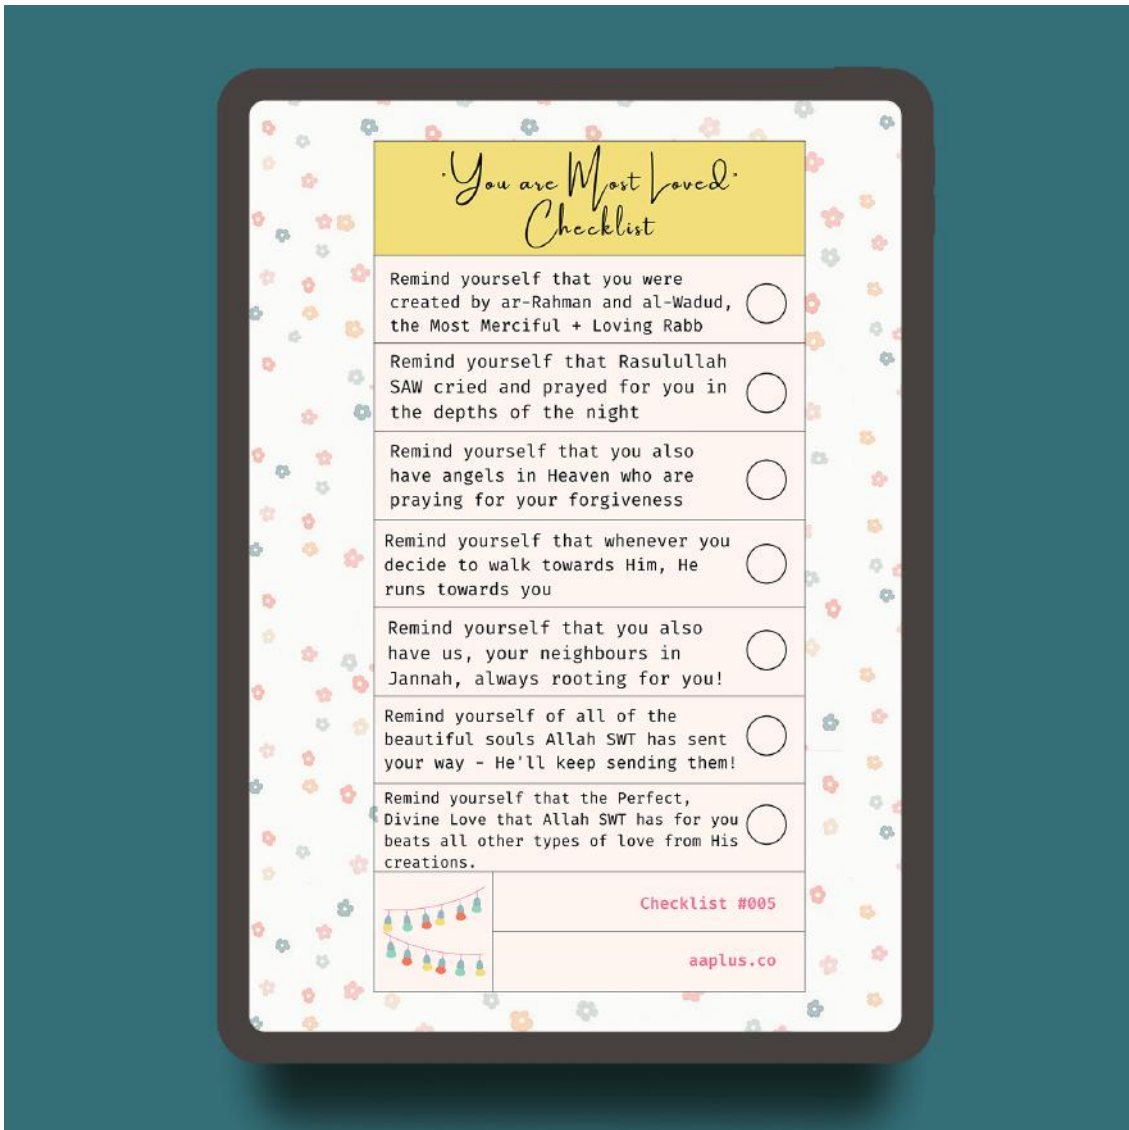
·You are Most Loved·
Checklist

Remind yourself that you were created by ar-Rahman and al-Wadud, the Most Merciful + Loving Rabb

Remind yourself that Rasulullah SAW cried and prayed for you in the depths of the night

Remind yourself that you also have angels in Heaven who are praying for your forgiveness

Remind yourself that whenever you decide to walk towards Him, He runs towards you

Remind yourself that you also have us, your neighbours in Jannah, always rooting for you!

Remind yourself of all of the beautiful souls Allah SWT has sent your way - He'll keep sending them!

Remind yourself that the Perfect, Divine Love that Allah SWT has for you beats all other types of love from His creations.

Checklist #005

aaplus.co